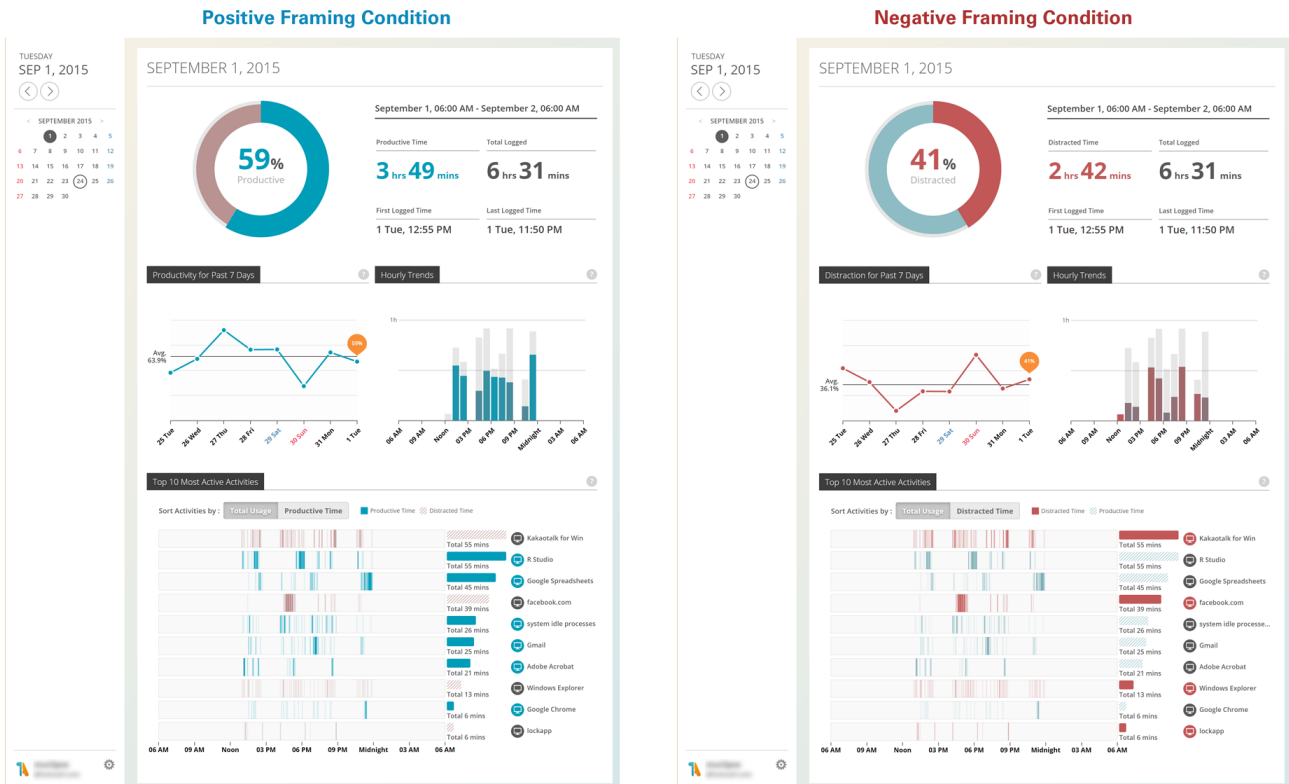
Positive Framing Condition

TUESDAY
SEP 1, 2015

SEPTEMBER 2015

| | | | | | |
|---|---|---|---|---|---|
| | | 1 | 2 | 3 | 4 | 5 |
| 6 | 7 | 8 | 9 | 10 | 11 | 12 |
| 13 | 14 | 15 | 16 | 17 | 18 | 19 |
| 20 | 21 | 22 | 23 | 24 | 25 | 26 |
| 27 | 28 | 29 | 30 | | | |

SEPTEMBER 1, 2015

59%
Productive

September 1, 06:00 AM - September 2, 06:00 AM

Productive Time
3 hrs 49 mins

Total Logged
6 hrs 31 mins

First Logged Time
1 Tue, 12:55 PM

Last Logged Time
1 Tue, 11:50 PM

Productivity for Past 7 Days

Avg. 63.9%

59%

25 Tue 26 Wed 27 Thu 28 Fri 29 Sat 30 Sun 31 Mon 1 Tue

Hourly Trends

1h

06 AM 09 AM Noon 03 PM 06 PM 09 PM Midnight 03 AM 06 AM

Top 10 Most Active Activities

Sort Activities by : Total Usage Productive Time Productive Time Distracted Time

Total 55 mins Kakaotalk for Win
R Studio
Total 45 mins Google Spreadsheets
Total 39 mins facebook.com
Total 26 mins system idle processes
Total 25 mins Gmail
Total 21 mins Adobe Acrobat
Total 13 mins Windows Explorer
Total 6 mins Google Chrome
Total 6 mins lockapp

06 AM 09 AM Noon 03 PM 06 PM 09 PM Midnight 03 AM 06 AM

Negative Framing Condition

TUESDAY
SEP 1, 2015

SEPTEMBER 2015

| | | | | | |
|---|---|---|---|---|---|
| | | 1 | 2 | 3 | 4 | 5 |
| 6 | 7 | 8 | 9 | 10 | 11 | 12 |
| 13 | 14 | 15 | 16 | 17 | 18 | 19 |
| 20 | 21 | 22 | 23 | 24 | 25 | 26 |
| 27 | 28 | 29 | 30 | | | |

SEPTEMBER 1, 2015

41%
Distracted

September 1, 06:00 AM - September 2, 06:00 AM

Distracted Time
2 hrs 42 mins

Total Logged
6 hrs 31 mins

First Logged Time
1 Tue, 12:55 PM

Last Logged Time
1 Tue, 11:50 PM

Distraction for Past 7 Days

Avg. 36.1%

41%

25 Tue 26 Wed 27 Thu 28 Fri 29 Sat 30 Sun 31 Mon 1 Tue

Hourly Trends

1h

06 AM 09 AM Noon 03 PM 06 PM 09 PM Midnight 03 AM 06 AM

Top 10 Most Active Activities

Sort Activities by : Total Usage Distracted Time Distracted Time Productive Time

Total 55 mins Kakaotalk for Win
R Studio
Total 45 mins Google Spreadsheets
Total 39 mins facebook.com
Total 26 mins system idle processe...
Total 25 mins Gmail
Total 21 mins Adobe Acrobat
Total 13 mins Windows Explorer
Total 6 mins Google Chrome
Total 6 mins lockapp

06 AM 09 AM Noon 03 PM 06 PM 09 PM Midnight 03 AM 06 AM